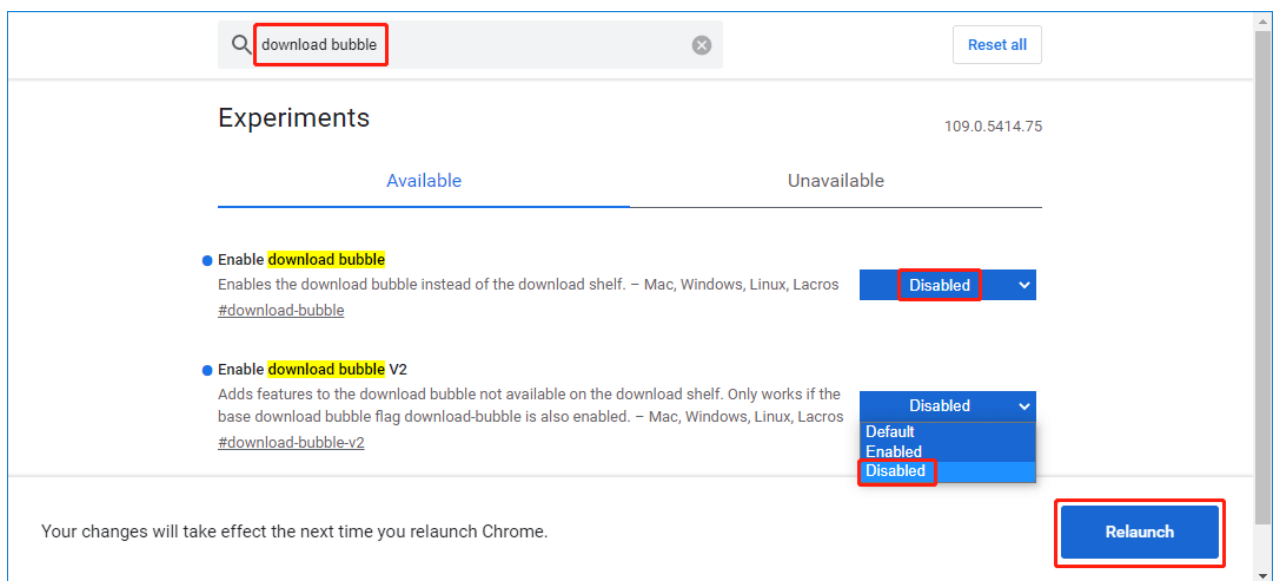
download bubble

Reset all

Experiments

109.0.5414.75

Available

Unavailable

Enable download bubble

Enables the download bubble instead of the download shelf. – Mac, Windows, Linux, Lacros

#download-bubble

Disabled

Enable download bubble V2

Adds features to the download bubble not available on the download shelf. Only works if the base download bubble flag download-bubble is also enabled. – Mac, Windows, Linux, Lacros

#download-bubble-v2

Disabled

Default
Enabled
Disabled

Your changes will take effect the next time you relaunch Chrome.

Relaunch